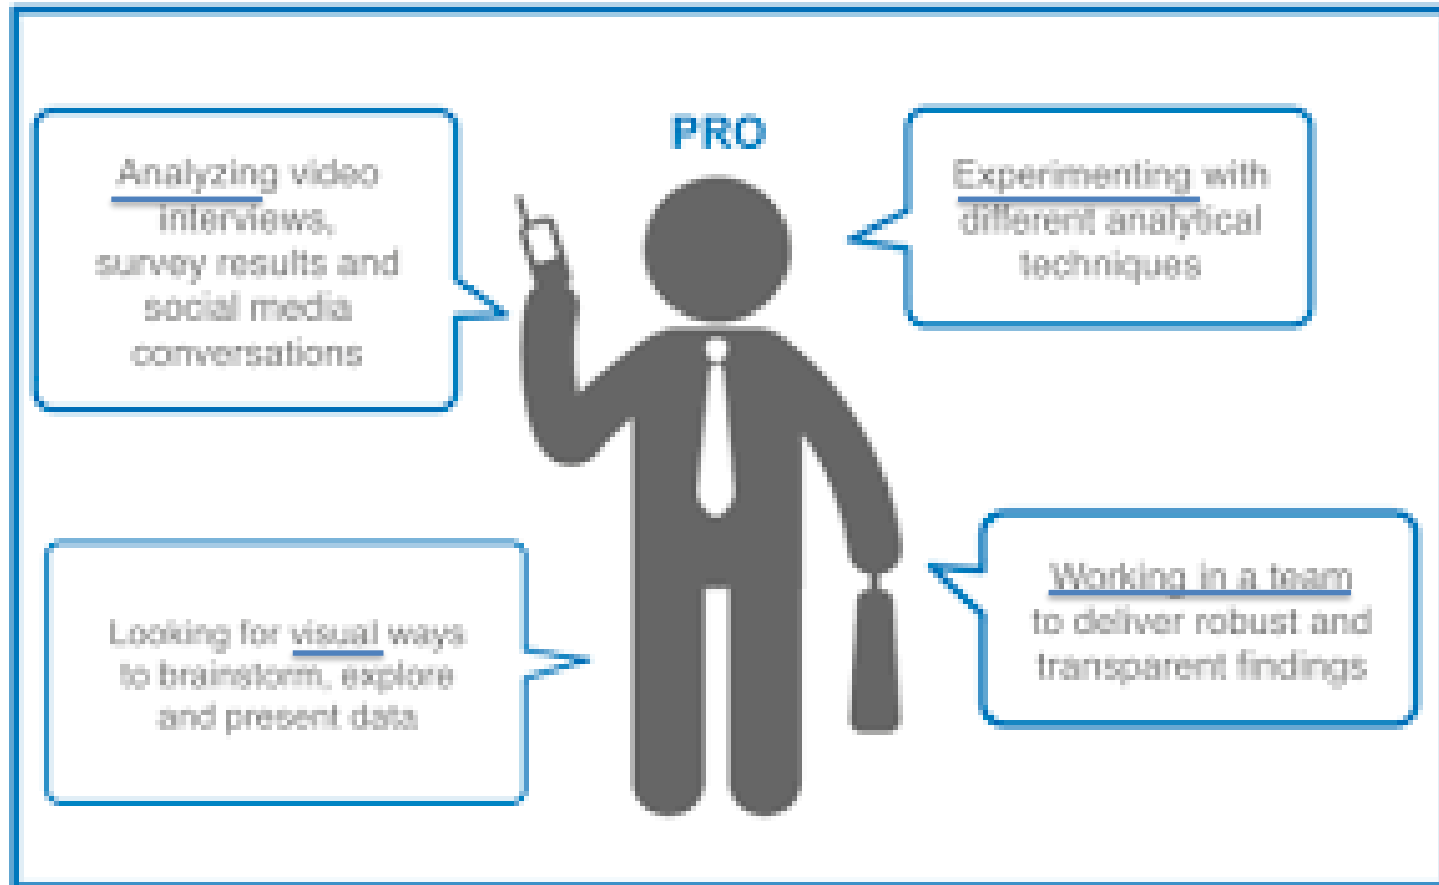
PRO

Analyzing video interviews, survey results and social media conversations

Experimenting with different analytical techniques

Looking for visual ways to brainstorm, explore and present data

Working in a team to deliver robust and transparent findings